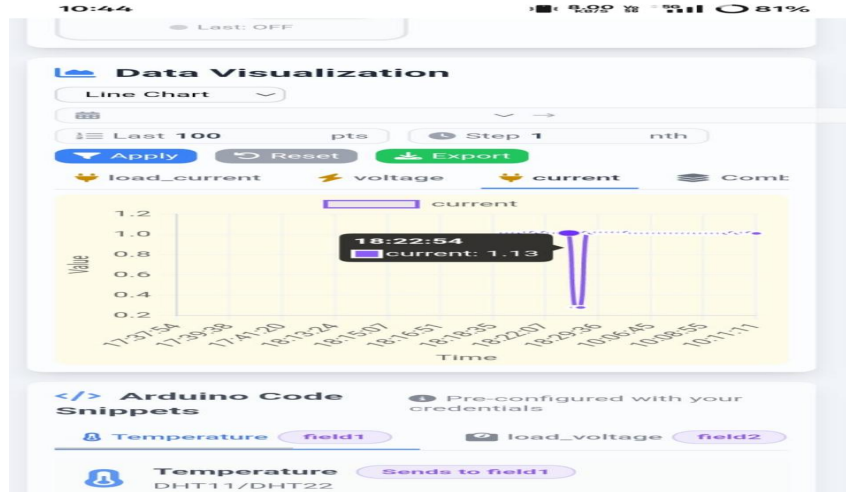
10:44
8.00 KB/S
81%

Last: OFF

Data Visualization

Line Chart

Last 100 pts

Step 1 nth

Apply

Reset

Export

load_current

voltage

current

Comb

current

1.2
1.0
0.8
0.6
0.4
0.2

Value

18:22:54
current: 1.13

17:37:54
17:39:38
17:41:20
18:13:24
18:15:07
18:16:51
18:18:35
18:22:07
18:29:36
10:06:45
10:08:55
10:11:11

Time

</> Arduino Code Snippets

Pre-configured with your credentials

Temperature field1

load_voltage field2

Temperature Sends to field1
DHT11/DHT22